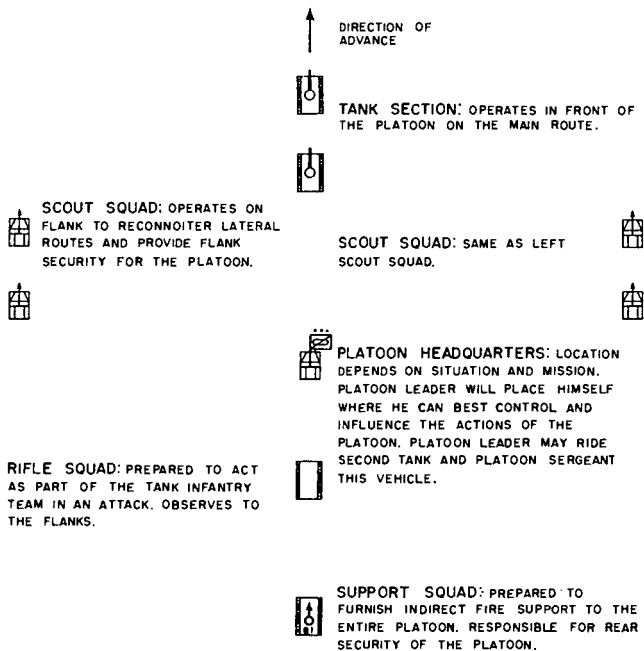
DIRECTION OF ADVANCE

TANK SECTION: OPERATES IN FRONT OF THE PLATOON ON THE MAIN ROUTE.

SCOUT SQUAD: OPERATES ON FLANK TO RECONNOITER LATERAL ROUTES AND PROVIDE FLANK SECURITY FOR THE PLATOON.

SCOUT SQUAD: SAME AS LEFT SCOUT SQUAD.

PLATOON HEADQUARTERS: LOCATION DEPENDS ON SITUATION AND MISSION. PLATOON LEADER WILL PLACE HIMSELF WHERE HE CAN BEST CONTROL AND INFLUENCE THE ACTIONS OF THE PLATOON. PLATOON LEADER MAY RIDE SECOND TANK AND PLATOON SERGEANT THIS VEHICLE.

RIFLE SQUAD: PREPARED TO ACT AS PART OF THE TANK INFANTRY TEAM IN AN ATTACK. OBSERVES TO THE FLANKS.

SUPPORT SQUAD: PREPARED TO FURNISH INDIRECT FIRE SUPPORT TO THE ENTIRE PLATOON. RESPONSIBLE FOR REAR SECURITY OF THE PLATOON.